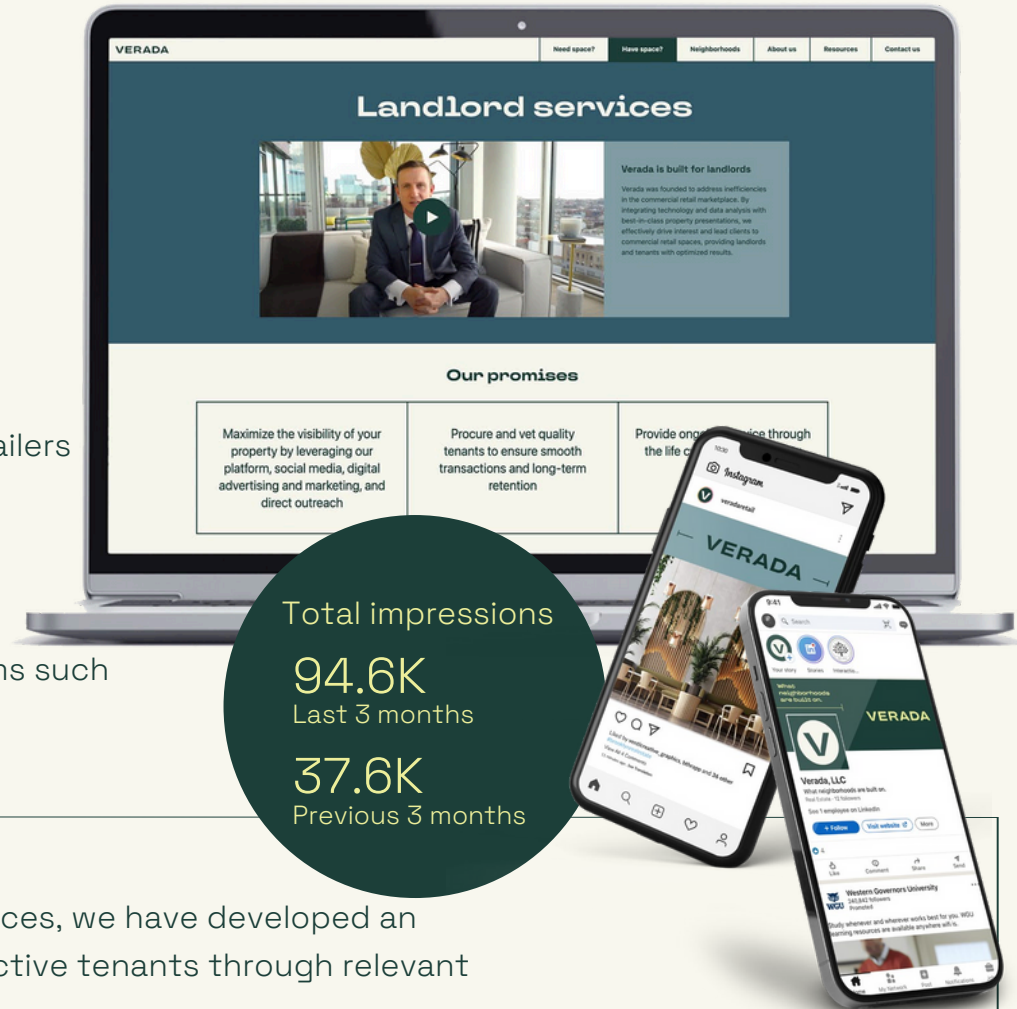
VERADA

Need space? Have space? Neighborhoods About us Resources Contact us

Landlord services

Verada is built for landlords

Verada was founded to address inefficiencies in the commercial retail marketplace. By integrating technology and data analysis with best-in-class property presentations, we effectively drive interest and lead clients to commercial retail spaces, providing landlords and tenants with optimized results.

Our promises

Maximize the visibility of your property by leveraging our platform, social media, digital advertising and marketing, and direct outreach

Procure and vet quality tenants to ensure smooth transactions and long-term retention

Provide ong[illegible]vice through the life c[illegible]

ailers

ns such

Total impressions

94.6K
Last 3 months

37.6K
Previous 3 months

ces, we have developed an
ctive tenants through relevant

Instagram

veradaretail

VERADA

9:41

Search

Your story Stories Interactio...

What neighborhoods are built on.

VERADA

Verada, LLC

What neighborhoods are built on.

+ Follow Visit website More

Like Comment Share Send

Western Governors University

WGU

Promoted

Study whenever and wherever works best for you. WGU learning resources are available anywhere wifi is.

Home My Network Post Notifications